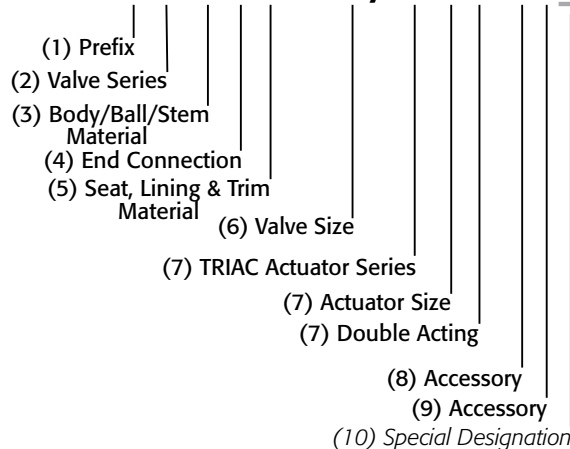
(1) Prefix
(2) Valve Series
(3) Body/Ball/Stem Material
(4) End Connection
(5) Seat, Lining & Trim Material
(6) Valve Size
(7) TRIAC Actuator Series
(7) Actuator Size
(7) Double Acting
(8) Accessory
(9) Accessory
(10) Special Designation